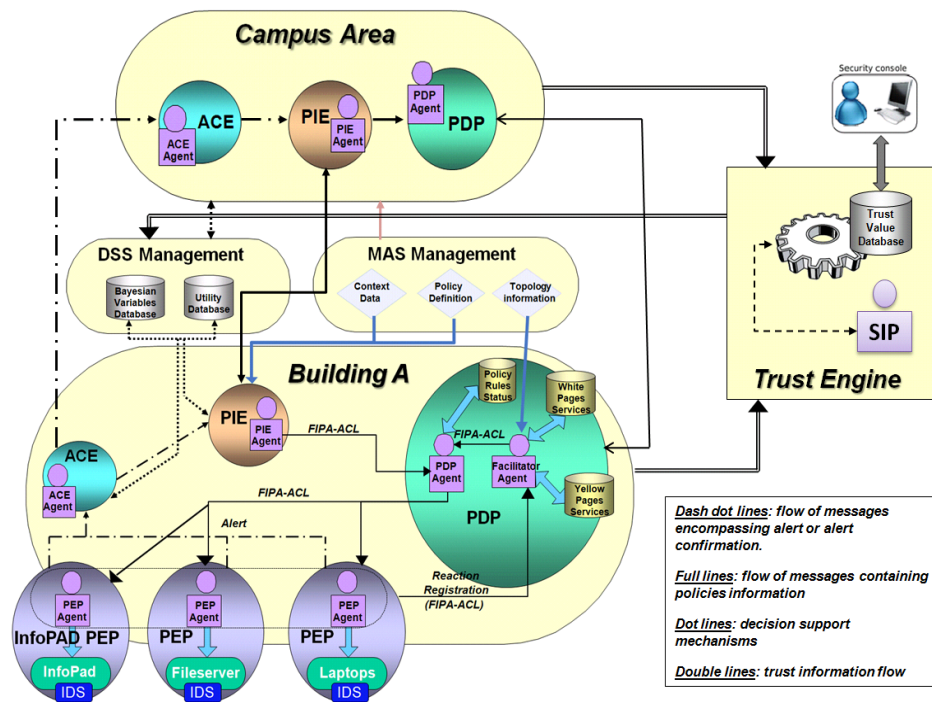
Campus Area

ACE
ACE Agent

PIE
PIE Agent

PDP Agent
PDP

Security console

Trust Value Database

SIP

Trust Engine

DSS Management

Bayesian Variables Database

Utility Database

MAS Management

Context Data

Policy Definition

Topology information

Building A

PIE
PIE Agent

FIPA-ACL

Policy Rules Status

White Pages Services

FIPA-ACL

PDP Agent

Facilitator Agent

Yellow Pages Services

PDP

ACE
ACE Agent

FIPA-ACL

Alert

Reaction Registration (FIPA-ACL)

PEP Agent
InfoPAD PEP
InfoPad
IDS

PEP Agent
PEP
Fileserver
IDS

PEP Agent
PEP
Laptops
IDS

Dash dot lines: flow of messages encompassing alert or alert confirmation.

Full lines: flow of messages containing policies information

Dot lines: decision support mechanisms

Double lines: trust information flow